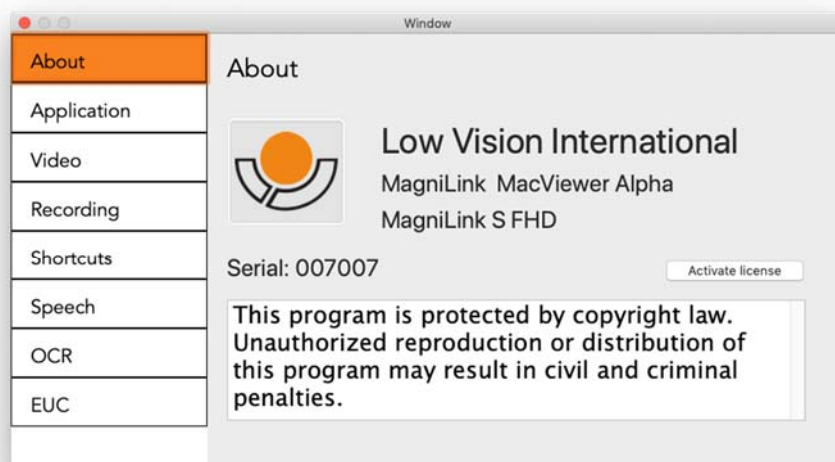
Window

About
Application
Video
Recording
Shortcuts
Speech
OCR
EUC

About

Low Vision International
MagniLink MacViewer Alpha
MagniLink S FHD

Serial: 007007

Activate license

This program is protected by copyright law. Unauthorized reproduction or distribution of this program may result in civil and criminal penalties.